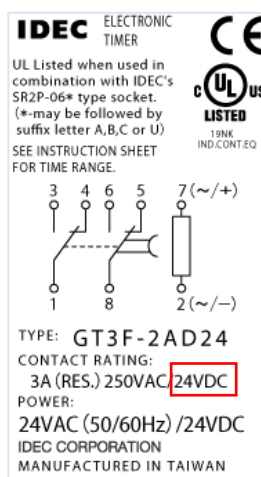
IDEC ELECTRONIC TIMER

CE

UL Listed when used in combination with IDEC's SR2P-06* type socket. (*-may be followed by suffix letter A,B,C or U)

c UL us LISTED 19NK IND.CONT.EQ

SEE INSTRUCTION SHEET FOR TIME RANGE.

3 4 6 5 7(~/+)

1 8 2(~/−)

TYPE: GT3F-2AD24

CONTACT RATING:

3A (RES.) 250VAC/24VDC

POWER:

24VAC (50/60Hz) /24VDC

IDEC CORPORATION

MANUFACTURED IN TAIWAN